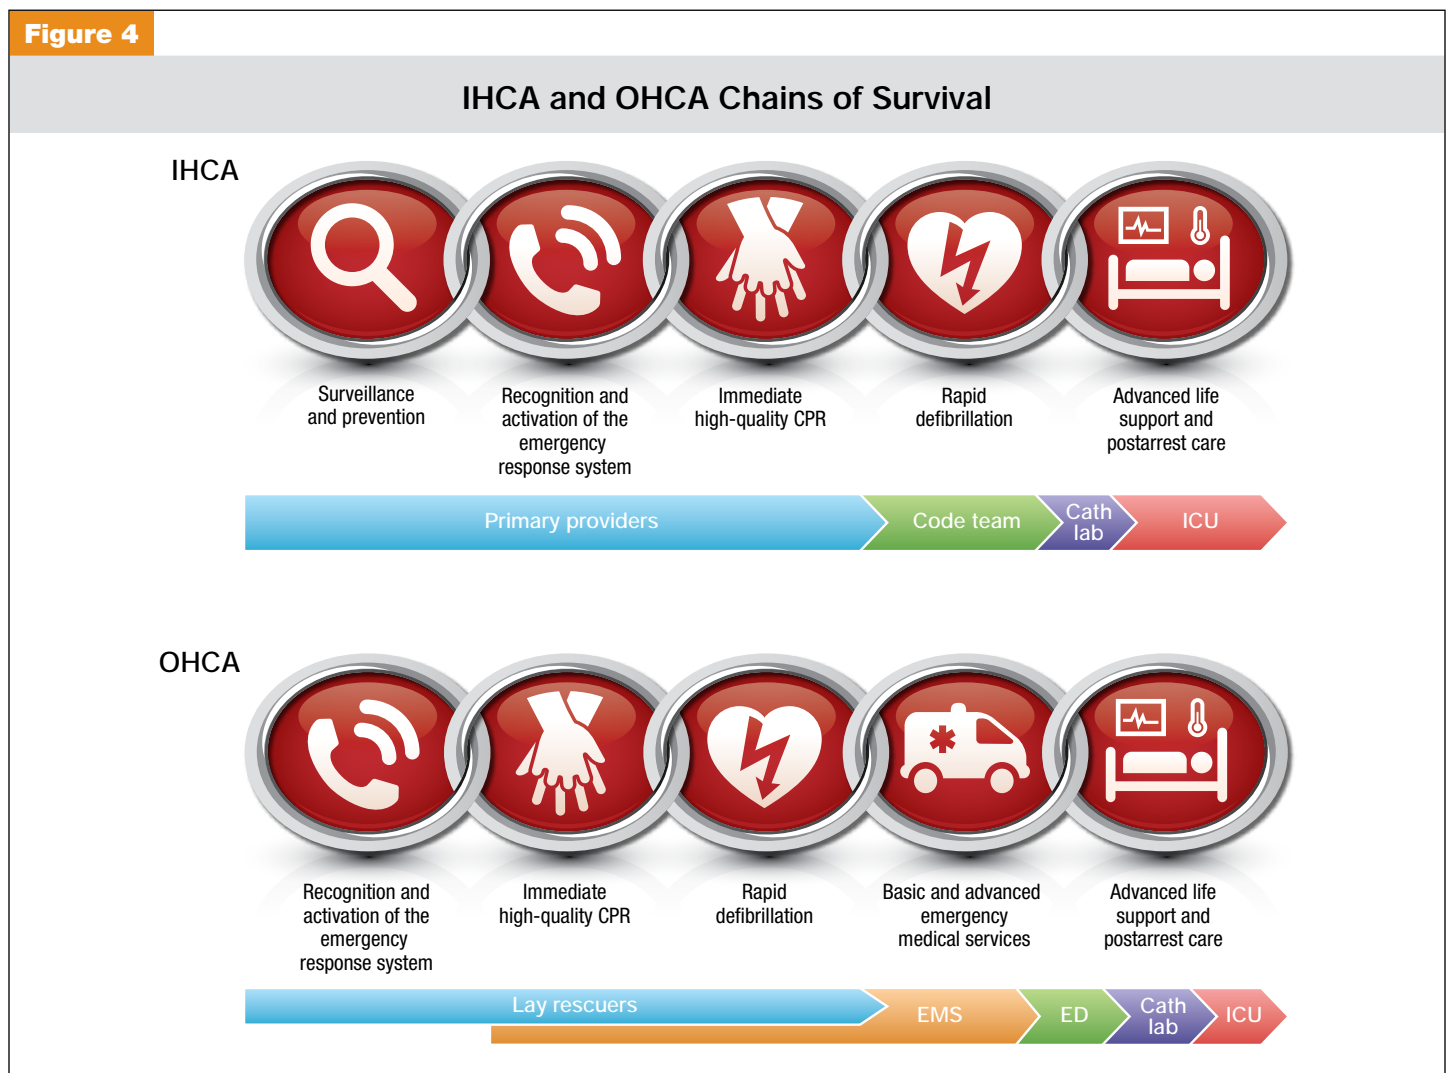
Figure 4

IHCA and OHCA Chains of Survival

IHCA

Surveillance and prevention

Recognition and activation of the emergency response system

Immediate high-quality CPR

Rapid defibrillation

Advanced life support and postarrest care

Primary providers

Code team

Cath lab

ICU

OHCA

Recognition and activation of the emergency response system

Immediate high-quality CPR

Rapid defibrillation

Basic and advanced emergency medical services

Advanced life support and postarrest care

Lay rescuers

EMS

ED

Cath lab

ICU